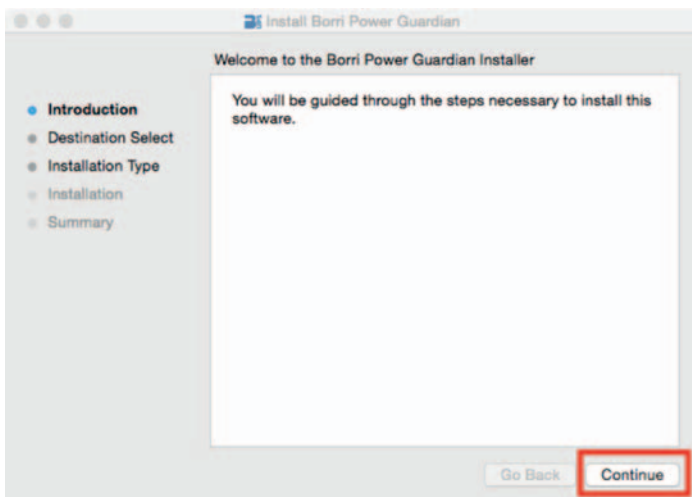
Install Borri Power Guardian

Welcome to the Borri Power Guardian Installer

Introduction
Destination Select
Installation Type
Installation
Summary

You will be guided through the steps necessary to install this software.

Go Back
Continue